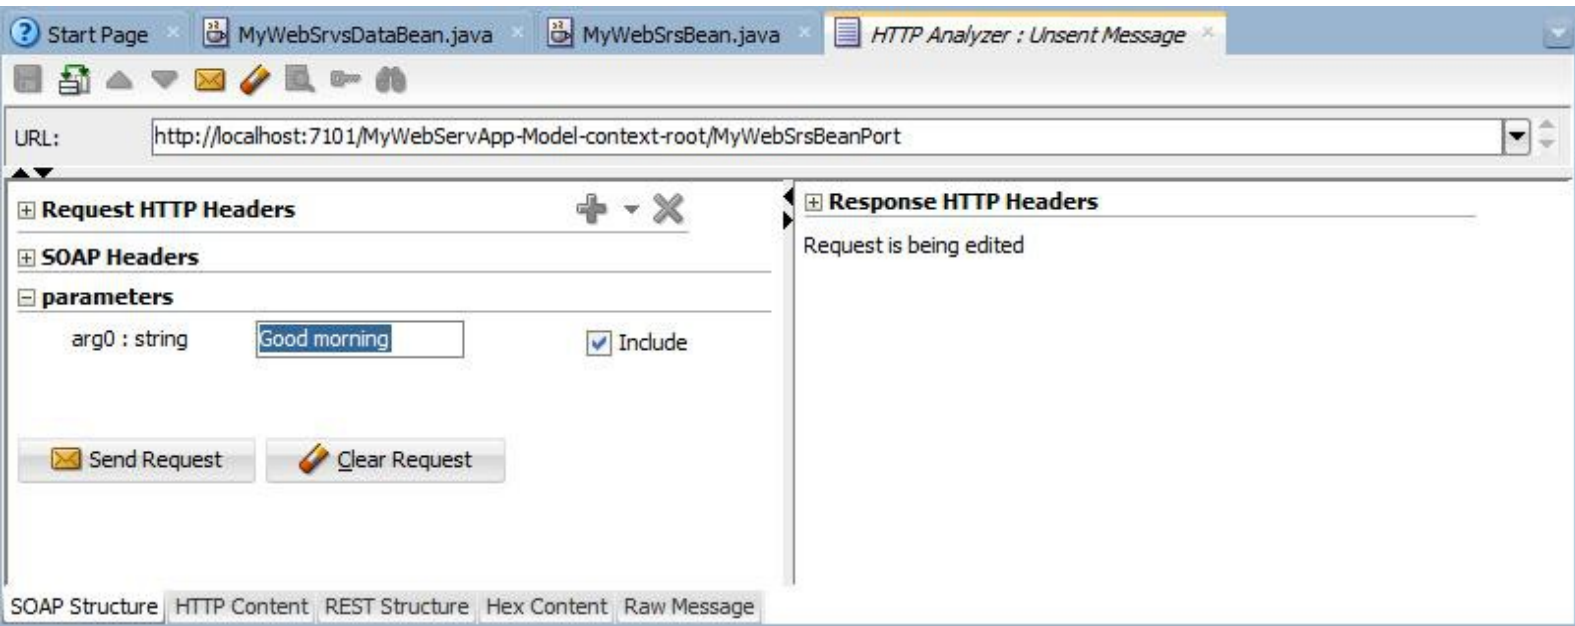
Start Page MyWebSrvsDataBean.java MyWebSrsBean.java HTTP Analyzer : Unsent Message

URL: http://localhost:7101/MyWebServApp-Model-context-root/MyWebSrsBeanPort

Request HTTP Headers

SOAP Headers

parameters

arg0 : string Good morning Include

Send Request Clear Request

Response HTTP Headers

Request is being edited

SOAP Structure HTTP Content REST Structure Hex Content Raw Message